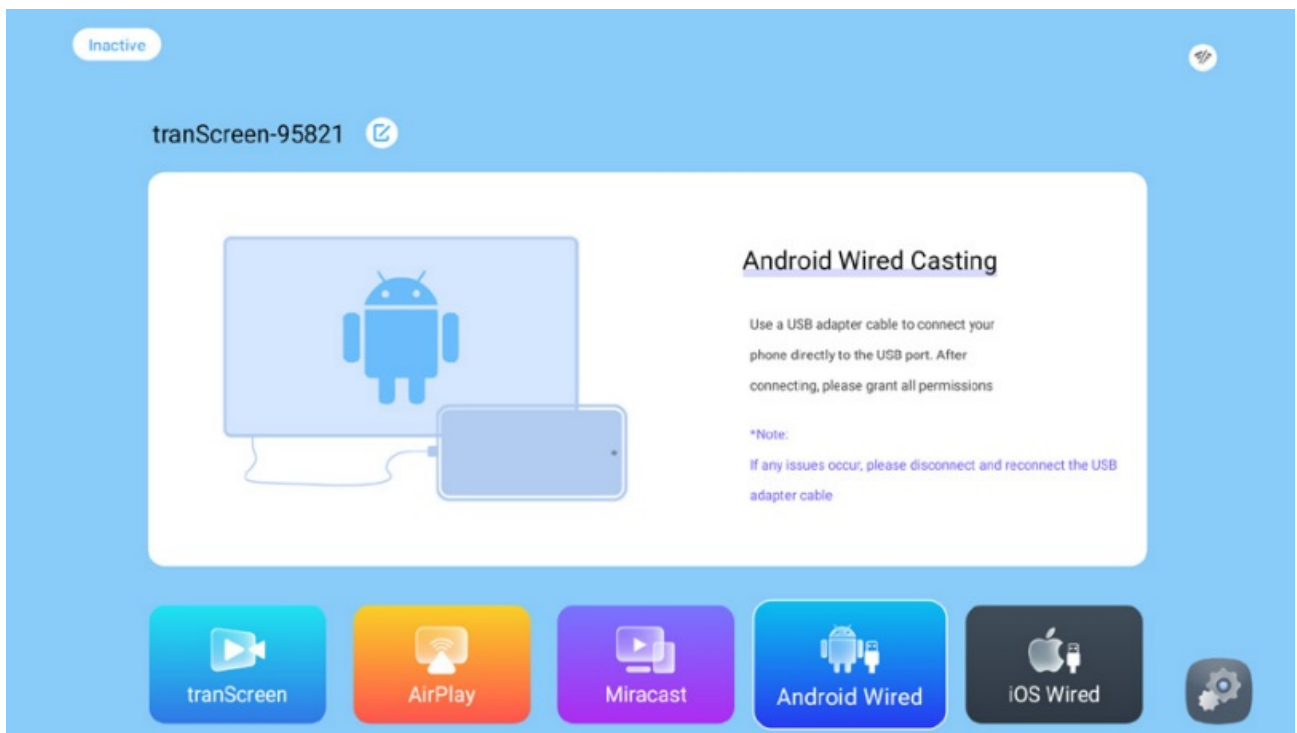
Inactive

tranScreen-95821

Android Wired Casting

Use a USB adapter cable to connect your phone directly to the USB port. After connecting, please grant all permissions

*Note:
If any issues occur, please disconnect and reconnect the USB adapter cable

tranScreen

AirPlay

Miracast

Android Wired

iOS Wired